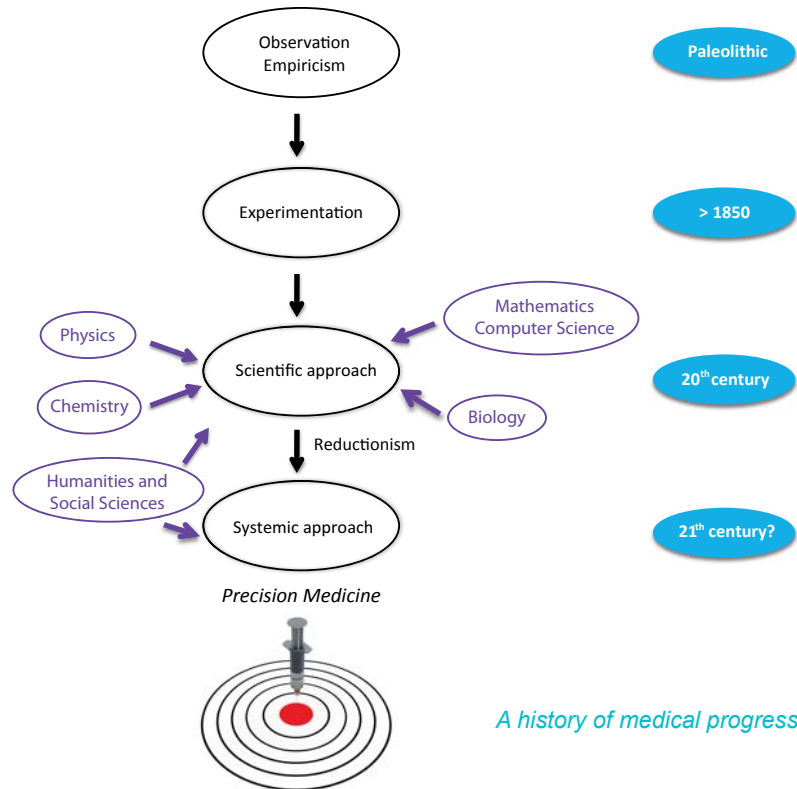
Observation Empiricism

Paleolithic

Experimentation

> 1850

Physics

Mathematics Computer Science

Scientific approach

Chemistry

Biology

20$^{th}$ century

Reductionism

Humanities and Social Sciences

Systemic approach

21$^{th}$ century?

Precision Medicine

A history of medical progress